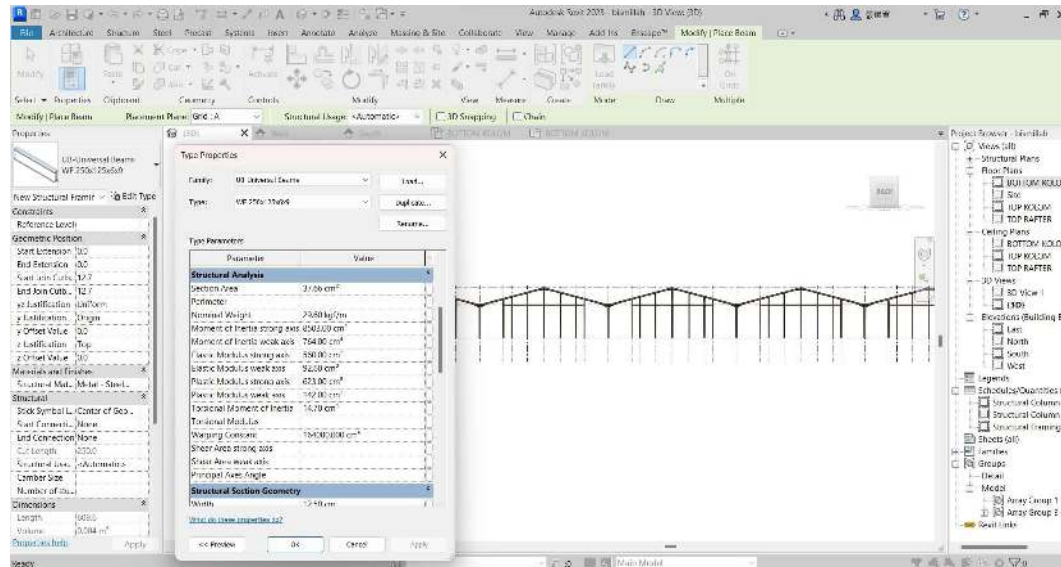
Autodesk Revit 2025 - bismillah - 3D View: {3D}

File Architecture Structure Steel Precast Systems Insert Annotate Analyze Massing & Site Collaborate View Manage Add-Ins Enscape™ Modify | Plane Beam

Modify Paste Cut Join Activate Load Family On Grade

Select Properties Clipboard Geometry Controls Modify View Measure Create Mode Draw Multiple

Modify | Plane Beam Placement Plane: Grid : A Structural Usage: <Automatic> 3D Snapping Chain

Properties

UB-Universal Beams WF 250x125x6x9

New Structural Framing Edit Type

Constraints
Reference Level
Geometric Position
Start Extension 0.0
End Extension 0.0
Start Join Cutb... 12.7
End Join Cutb... 12.7
yz Justification Uniform
y Justification Origin
y Offset Value 0.0
z Justification Top
z Offset Value 0.0
Materials and Finishes
Structural Mat... Metal - Steel...
Structural
Stick Symbol L... Center of Geo...
Start Connecti... None
End Connection None
Cut Length 2650
Structural Usa... <Automatic>
Camber Size
Number of stu...
Dimensions
Length 6080
Volume 0.084 m³
Properties help Apply

{3D} BOTTOM KOLOM BOTTOM KOLOM

Type Properties

Family: UB-Universal Beams Load...
Type: WF 250x125x6x9 Duplicate...
Rename...

Type Parameters

| Parameter | Value |
|---|---|
| **Structural Analysis** | |
| Section Area | 37.66 cm² |
| Perimeter | |
| Nominal Weight | 29.60 kg/m |
| Moment of Inertia strong axis | 4050.00 cm⁴ |
| Moment of Inertia weak axis | 294.00 cm⁴ |
| Plastic Modulus strong axis | 350.00 cm³ |
| Elastic Modulus weak axis | 92.50 cm³ |
| Plastic Modulus strong axis | 623.00 cm³ |
| Plastic Modulus weak axis | 142.00 cm³ |
| Torsional Moment of Inertia | 14.70 cm⁴ |
| Torsional Modulus | |
| Warping Constant | 194000.000 cm⁶ |
| Shear Area strong axis | |
| Shear Area weak axis | |
| Principal Axes Angle | |
| **Structural Section Geometry** | |
| Width | 12.50 cm |

What do these properties do?

<< Preview OK Cancel Apply

Project Browser - bismillah
Views (all)
Structural Plans
Floor Plans
BOTTOM KOLOM
Site
TOP KOLOM
TOP RAFTER
Ceiling Plans
BOTTOM KOLOM
TOP KOLOM
TOP RAFTER
3D Views
3D View 1
{3D}
Elevations (Building Elevation)
East
North
South
West
Legends
Schedules/Quantities (all)
Structural Column
Structural Column
Structural Framing
Sheets (all)
Families
Groups
Detail
Model
Array Group 1
Array Group 2
Revit Links

Ready

Main Model